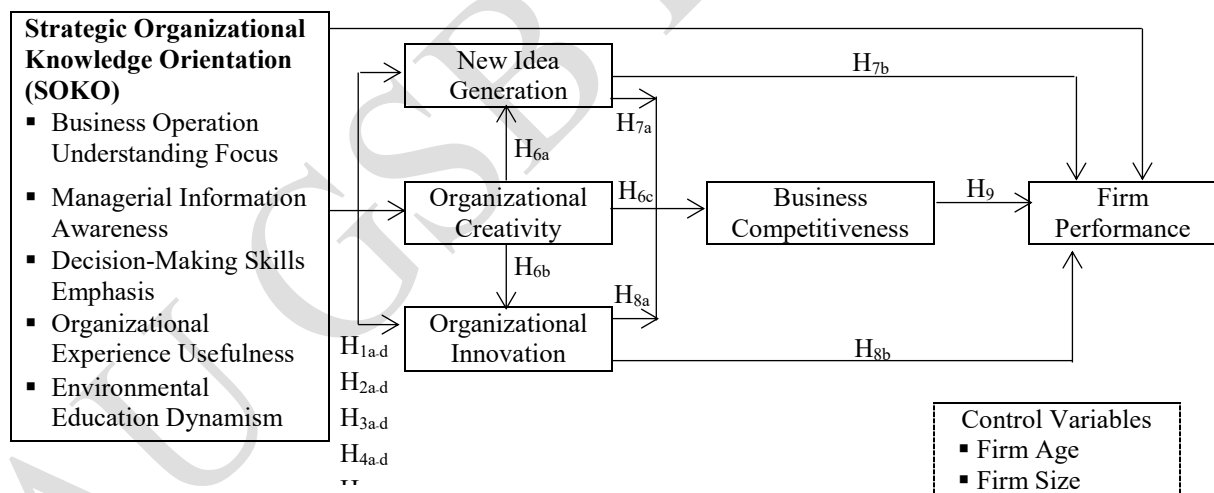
**Strategic Organizational Knowledge Orientation (SOKO)**
▪ Business Operation Understanding Focus
▪ Managerial Information Awareness
▪ Decision-Making Skills Emphasis
▪ Organizational Experience Usefulness
▪ Environmental Education Dynamism

New Idea Generation

$H_{7b}$

$H_{7a}$

$H_{6a}$

Organizational Creativity

$H_{6c}$

Business Competitiveness

$H_9$

Firm Performance

$H_{6b}$

$H_{8a}$

Organizational Innovation

$H_{8b}$

$H_{1a\text{-}d}$
$H_{2a\text{-}d}$
$H_{3a\text{-}d}$
$H_{4a\text{-}d}$
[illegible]

Control Variables
▪ Firm Age
▪ Firm Size